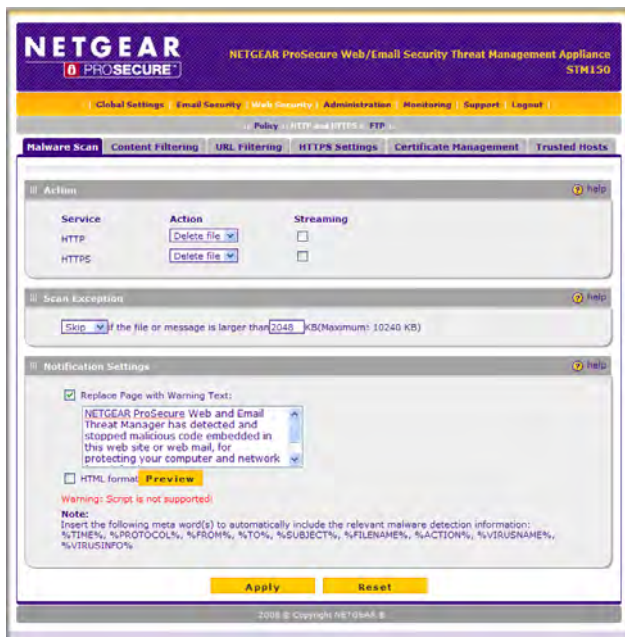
NETGEAR PROSECURE

NETGEAR ProSecure Web/Email Security Threat Management Appliance STM150

Global Settings | Email Security | Web Security | Administration | Monitoring | Support | Logout

Policy | HTTP and HTTPS | FTP

Malware Scan | Content Filtering | URL Filtering | HTTPS Settings | Certificate Management | Trusted Hosts

Action

help

| Service | Action | Streaming |
|---|---|---|
| HTTP | Delete file | ☐ |
| HTTPS | Delete file | ☐ |

Scan Exception

help

Skip if the file or message is larger than 2048 KB(Maximum: 10240 KB)

Notification Settings

help

☑ Replace Page with Warning Text:

NETGEAR ProSecure Web and Email Threat Manager has detected and stopped malicious code embedded in this web site or web mail, for protecting your computer and network

☐ HTML format Preview

Warning: Script is not supported!

Note:
Insert the following meta word(s) to automatically include the relevant malware detection information: %TIME%, %PROTOCOL%, %FROM%, %TO%, %SUBJECT%, %FILENAME%, %ACTION%, %VIRUSNAME%, %VIRUSINFO%

Apply Reset

2008 © Copyright NETGEAR ®